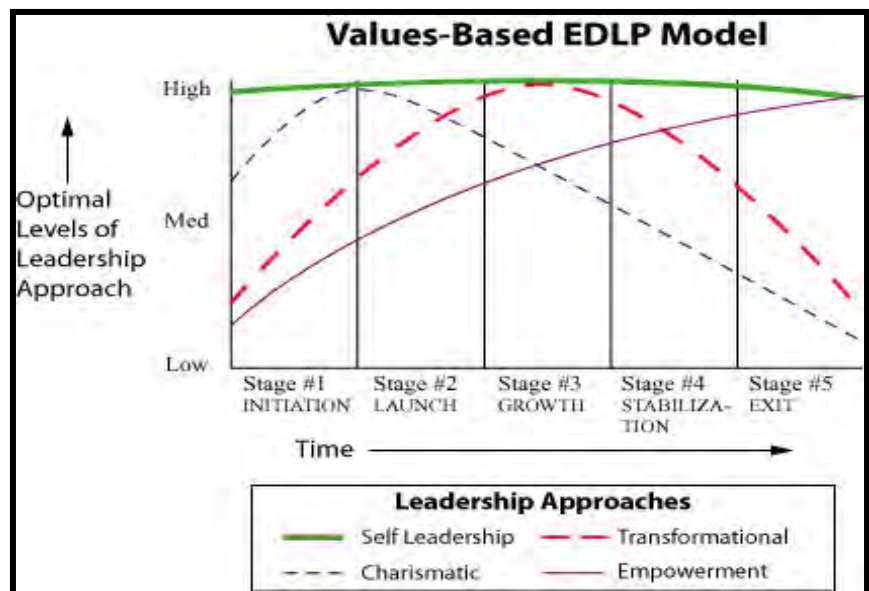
Values-Based EDLP Model

High

Med

Low

Optimal Levels of Leadership Approach

Stage #1 INITIATION

Stage #2 LAUNCH

Stage #3 GROWTH

Stage #4 STABILIZATION

Stage #5 EXIT

Time

Leadership Approaches

Self Leadership

Transformational

Charismatic

Empowerment